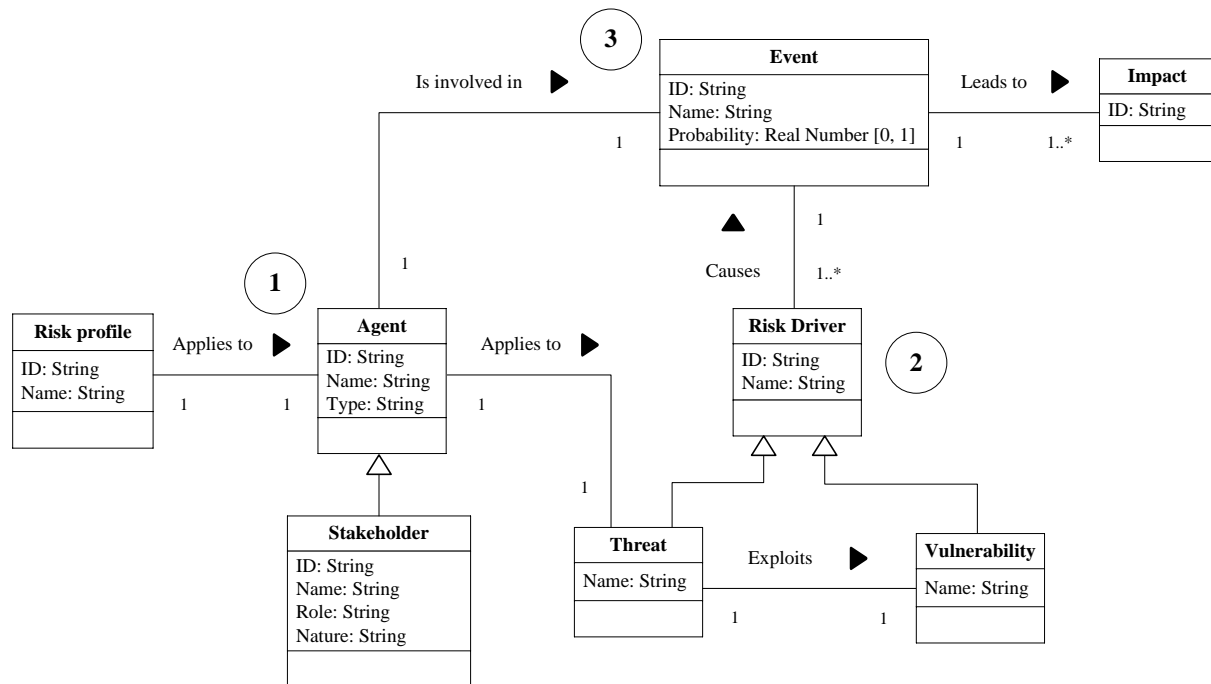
3

Is involved in

Event
ID: String
Name: String
Probability: Real Number [0, 1]

Leads to

Impact
ID: String

1

1

1..*

1

1

Causes

1..*

1

Risk profile
ID: String
Name: String

Applies to

1

1

Agent
ID: String
Name: String
Type: String

Applies to

1

Risk Driver
ID: String
Name: String

2

1

Stakeholder
ID: String
Name: String
Role: String
Nature: String

Threat
Name: String

Exploits

Vulnerability
Name: String

1

1